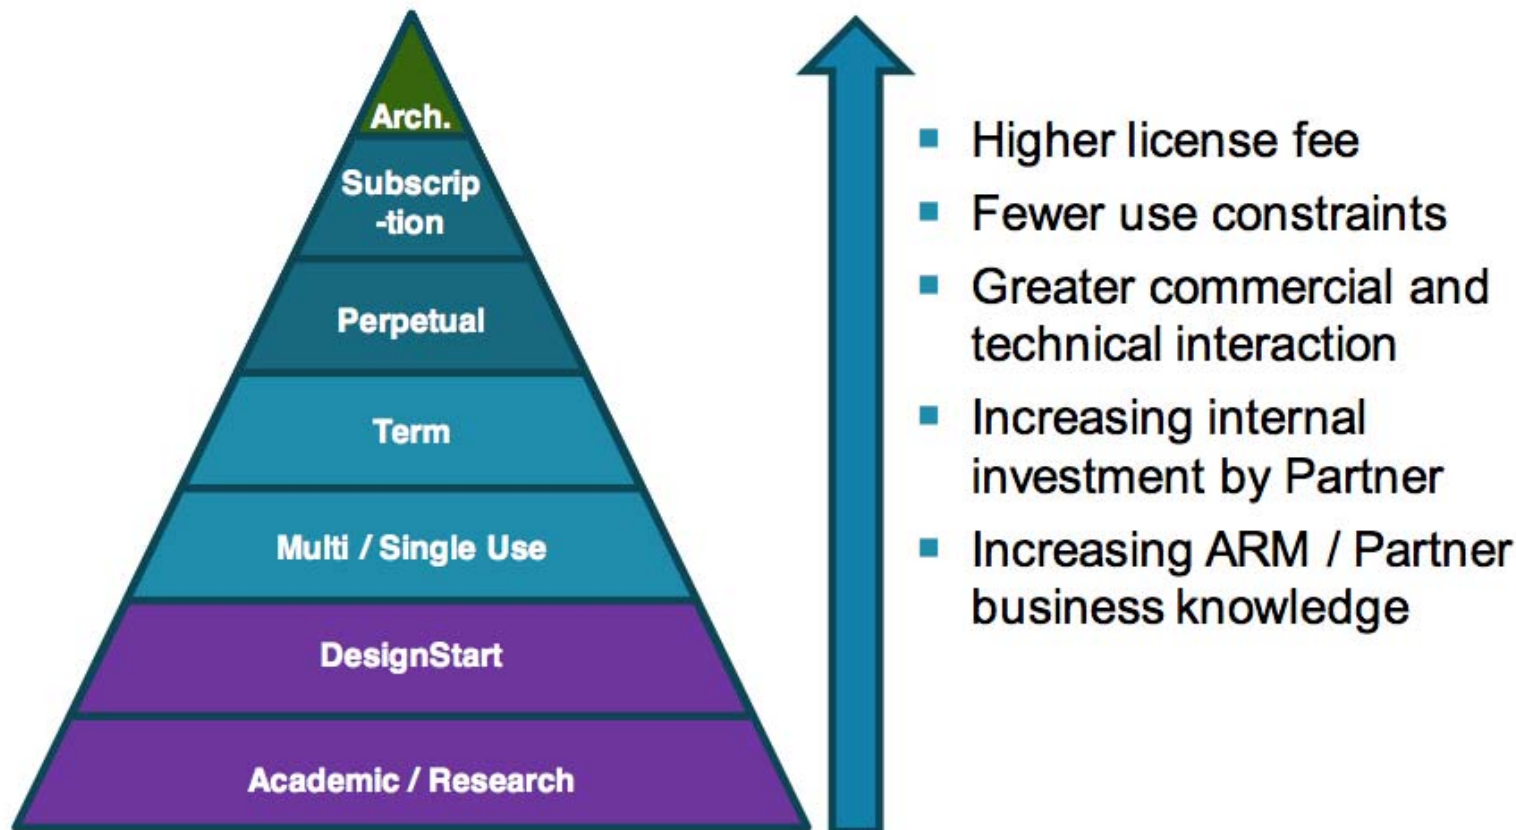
Arch.

Subscrip -tion

Perpetual

Term

Multi / Single Use

DesignStart

Academic / Research

- Higher license fee
- Fewer use constraints
- Greater commercial and technical interaction
- Increasing internal investment by Partner
- Increasing ARM / Partner business knowledge